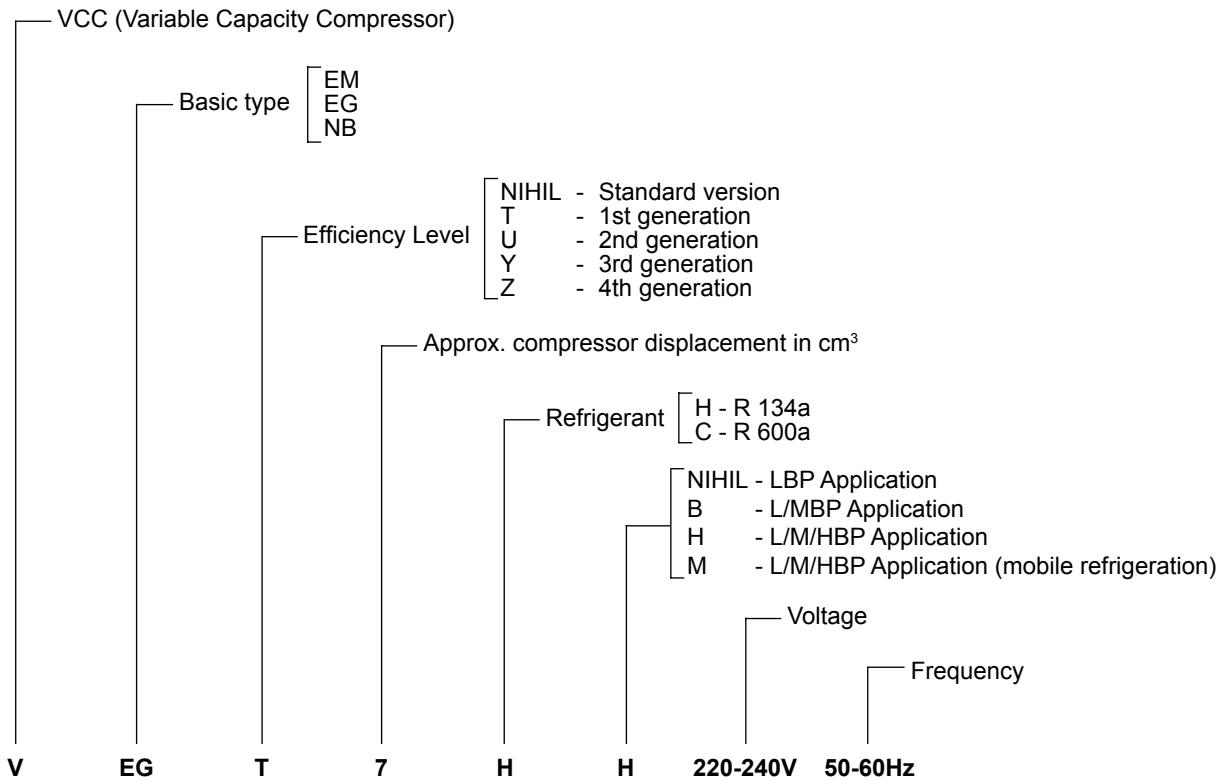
VCC (Variable Capacity Compressor)

Basic type
EM
EG
NB

Efficiency Level
NIHIL - Standard version
T - 1st generation
U - 2nd generation
Y - 3rd generation
Z - 4th generation

Approx. compressor displacement in $cm^3$

Refrigerant
H - R 134a
C - R 600a

NIHIL - LBP Application
B - L/MBP Application
H - L/M/HBP Application
M - L/M/HBP Application (mobile refrigeration)

Voltage

Frequency

V EG T 7 H H 220-240V 50-60Hz